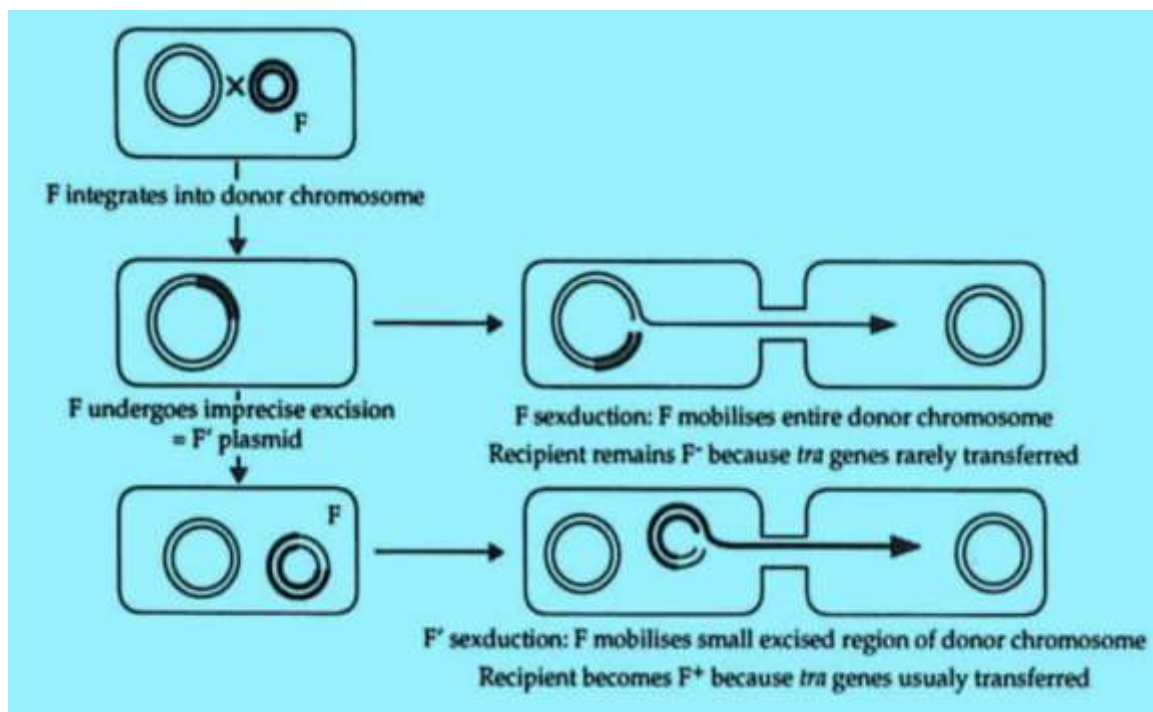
×

F

F integrates into donor chromosome

F undergoes imprecise excision = F' plasmid

F sexduction: F mobilises entire donor chromosome

Recipient remains F⁻ because *tra* genes rarely transferred

F

F' sexduction: F mobilises small excised region of donor chromosome

Recipient becomes F⁺ because *tra* genes usualy transferred